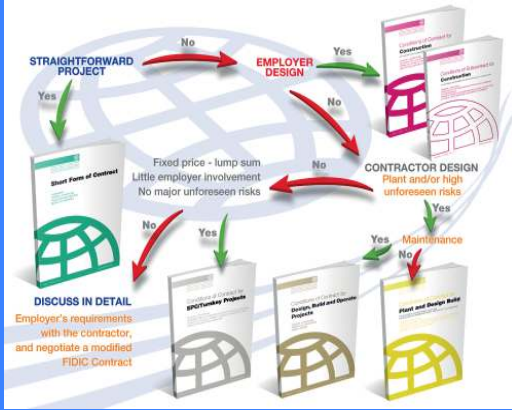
STRAIGHTFORWARD PROJECT

No

EMPLOYER DESIGN

Yes

Conditions of Contract for Construction

Conditions of Subcontract for Construction

Yes

No

Short Form of Contract

Fixed price - lump sum
Little employer involvement
No major unforeseen risks

No

CONTRACTOR DESIGN
Plant and/or high unforeseen risks

Yes

No

Yes

Yes

Maintenance

No

DISCUSS IN DETAIL
Employer's requirements with the contractor, and negotiate a modified FIDIC Contract

Conditions of Contract for EPC/Turnkey Projects

Conditions of Contract for Design, Build and Operate Projects

Conditions of Contract for Plant and Design Build